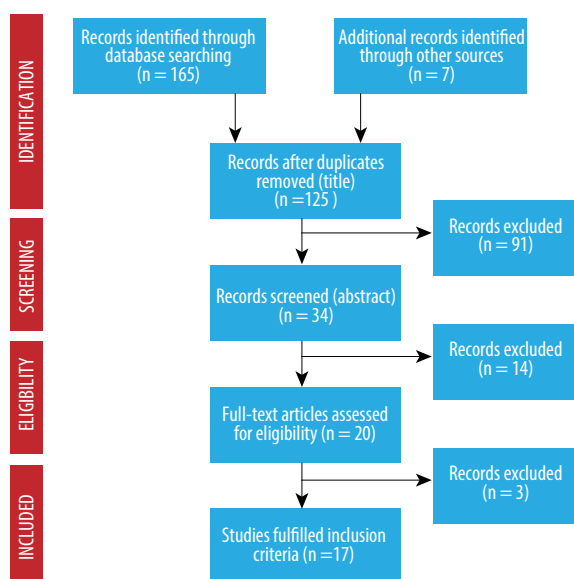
IDENTIFICATION

Records identified through database searching (n = 165)

Additional records identified through other sources (n = 7)

Records after duplicates removed (title) (n =125 )

SCREENING

Records excluded (n = 91)

Records screened (abstract) (n = 34)

ELIGIBILITY

Records excluded (n = 14)

Full-text articles assessed for eligibility (n = 20)

INCLUDED

Records excluded (n = 3)

Studies fulfilled inclusion criteria (n =17)